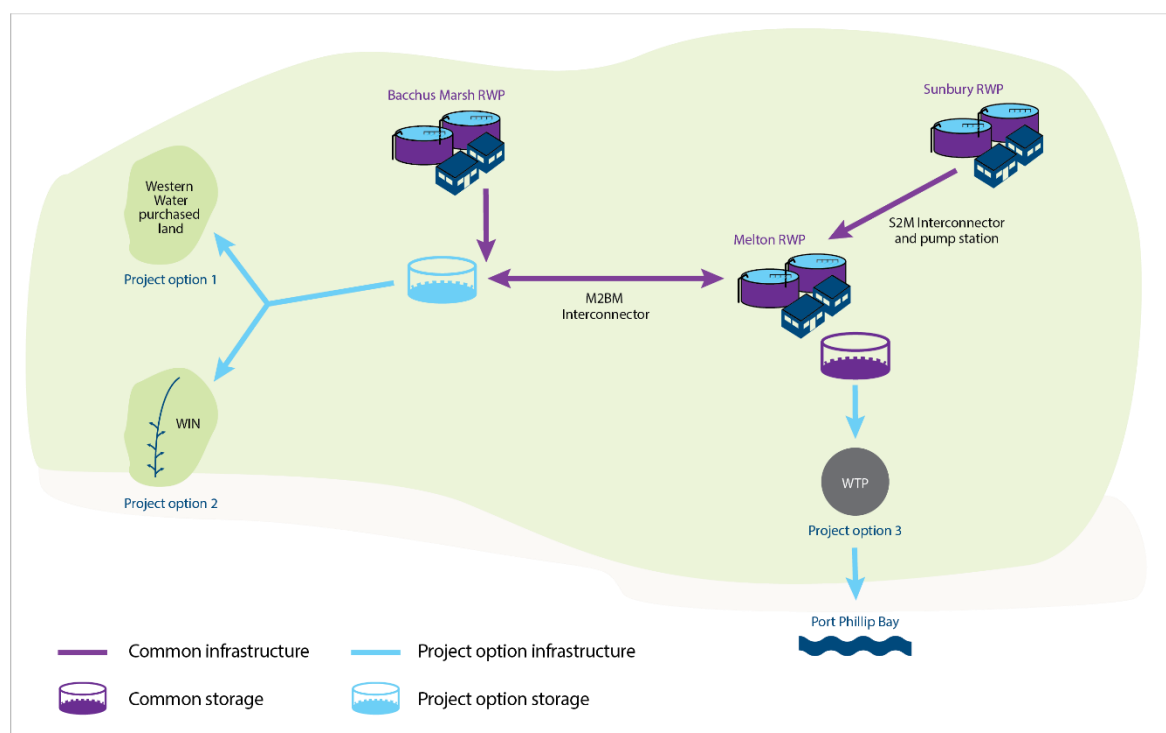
Bacchus Marsh RWP

Sunbury RWP

Western Water purchased land

Project option 1

S2M Interconnector and pump station

Melton RWP

M2BM Interconnector

WIN

Project option 2

WTP

Project option 3

Port Phillip Bay

Common infrastructure

Project option infrastructure

Common storage

Project option storage